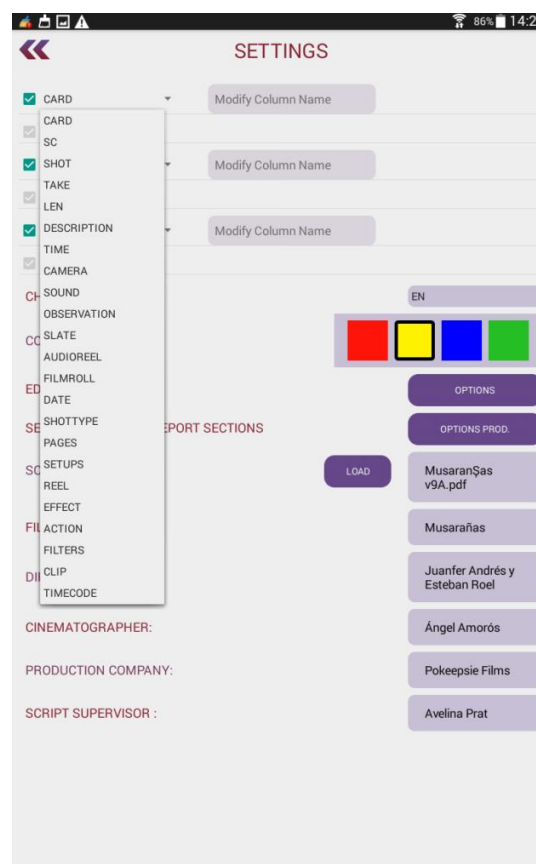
86% 14:2

SETTINGS

CARD
Modify Column Name

CARD
SC
SHOT
TAKE
LEN
DESCRIPTION
TIME
CAMERA
SOUND
OBSERVATION
SLATE
AUDIOREEL
FILMROLL
DATE
SHOTTYPE
PAGES
SETUPS
REEL
EFFECT
ACTION
FILTERS
CLIP
TIMECODE

Modify Column Name

Modify Column Name

CH

EN

CO

ED

OPTIONS

SE

EPORT SECTIONS

OPTIONS PROD.

SC

LOAD

MusaranŞas v9A.pdf

FI

Musarañas

DI

Juanfer Andrés y Esteban Roel

CINEMATOGRAPHER:

Ángel Amorós

PRODUCTION COMPANY:

Pokeepsie Films

SCRIPT SUPERVISOR :

Avelina Prat